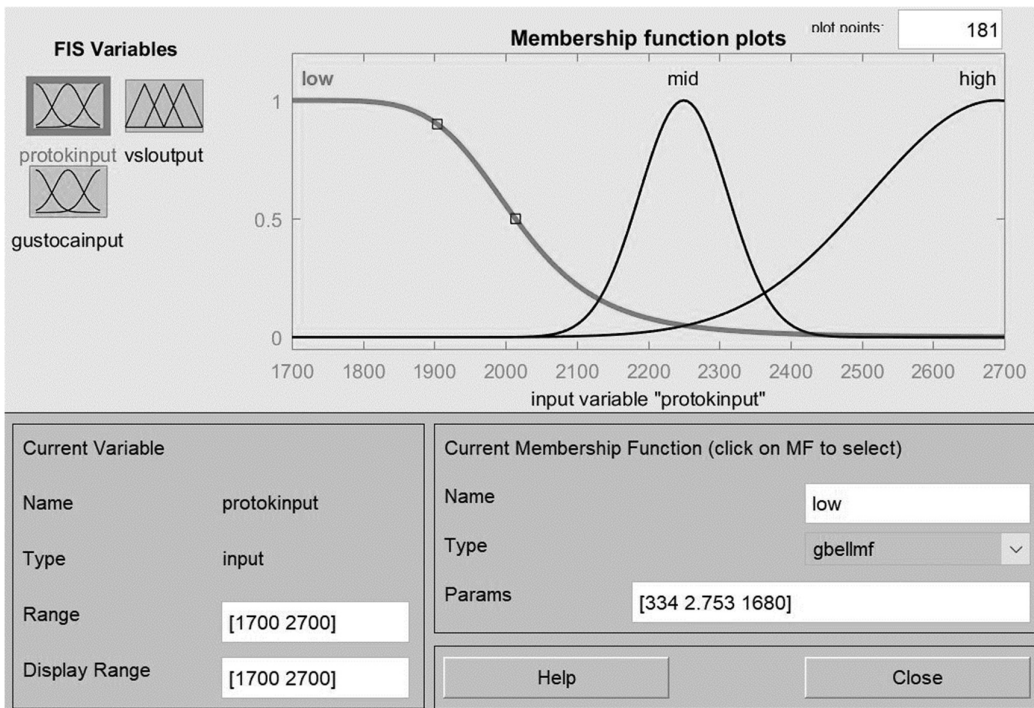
FIS Variables

protokinput vsloutput

gustocainput

Membership function plots

plot points: 181

low

mid

high

1

0.5

0

1700 1800 1900 2000 2100 2200 2300 2400 2500 2600 2700

input variable "protokinput"

Current Variable

Name protokinput

Type input

Range [1700 2700]

Display Range [1700 2700]

Current Membership Function (click on MF to select)

Name low

Type gbellmf

Params [334 2.753 1680]

Help

Close